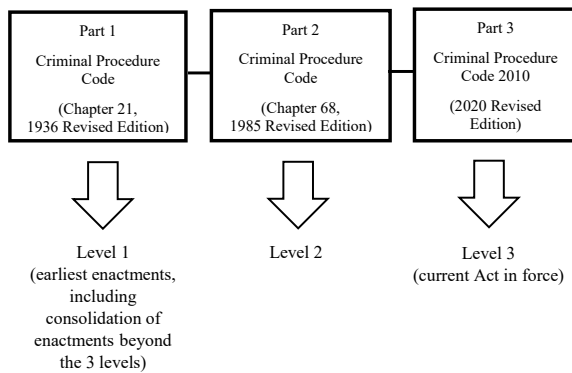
Part 1

Criminal Procedure Code

(Chapter 21, 1936 Revised Edition)

Part 2

Criminal Procedure Code

(Chapter 68, 1985 Revised Edition)

Part 3

Criminal Procedure Code 2010

(2020 Revised Edition)

Level 1 (earliest enactments, including consolidation of enactments beyond the 3 levels)

Level 2

Level 3 (current Act in force)